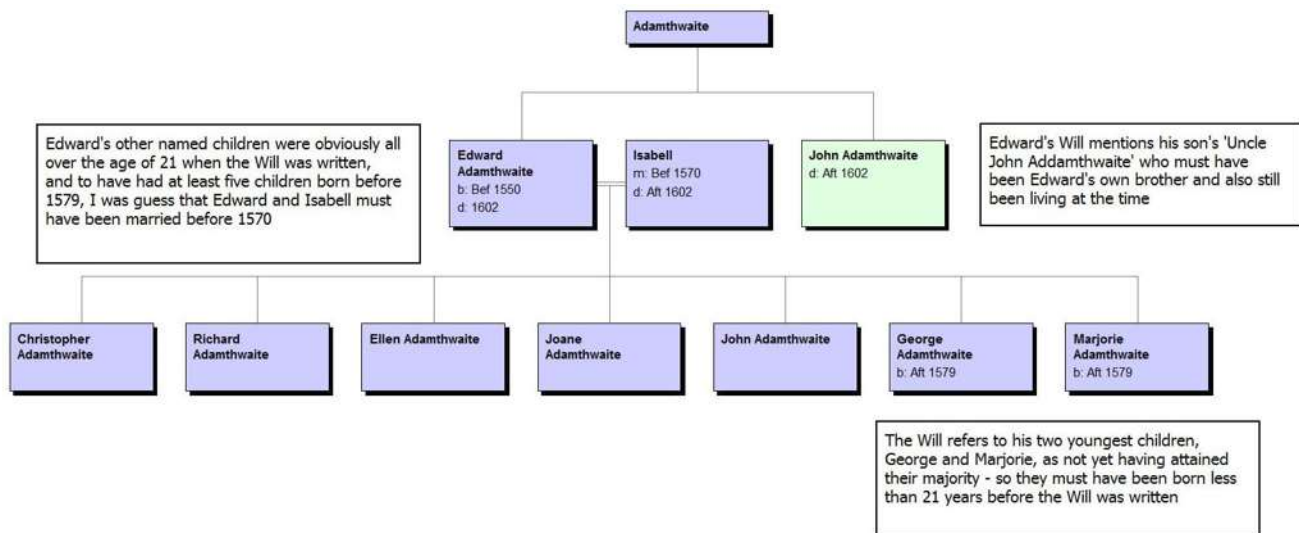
Adamthwaite

Edward's other named children were obviously all over the age of 21 when the Will was written, and to have had at least five children born before 1579, I was guess that Edward and Isabell must have been married before 1570

Edward Adamthwaite
b: Bef 1550
d: 1602

Isabell
m: Bef 1570
d: Aft 1602

John Adamthwaite
d: Aft 1602

Edward's Will mentions his son's 'Uncle John Addamthwaite' who must have been Edward's own brother and also still been living at the time

Christopher Adamthwaite

Richard Adamthwaite

Ellen Adamthwaite

Joane Adamthwaite

John Adamthwaite

George Adamthwaite
b: Aft 1579

Marjorie Adamthwaite
b: Aft 1579

The Will refers to his two youngest children, George and Marjorie, as not yet having attained their majority - so they must have been born less than 21 years before the Will was written